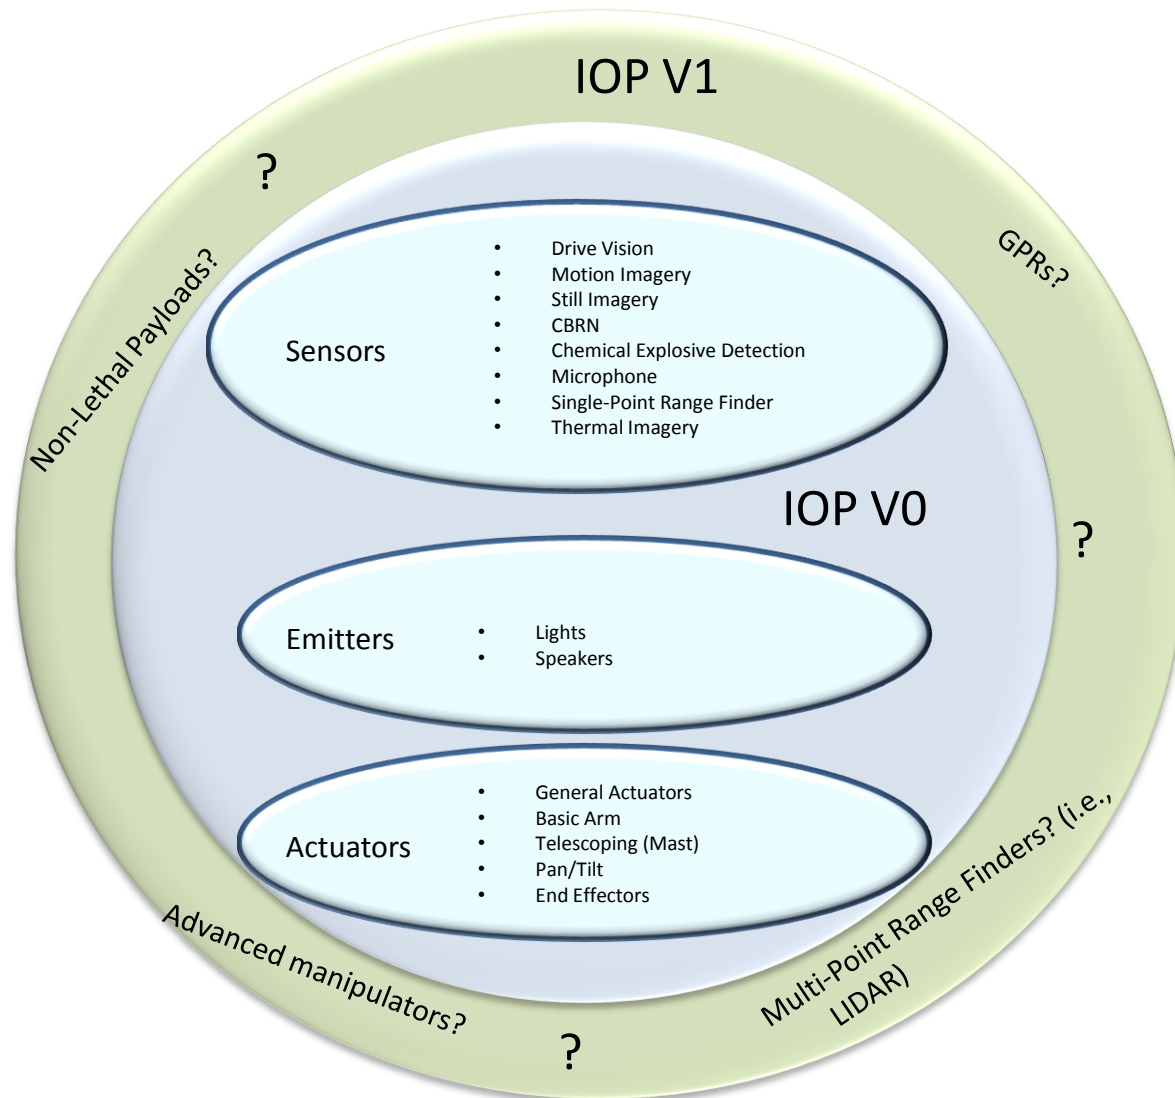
IOP V1

?

Non-Lethal Payloads?

GPRs?

Sensors

- Drive Vision
- Motion Imagery
- Still Imagery
- CBRN
- Chemical Explosive Detection
- Microphone
- Single-Point Range Finder
- Thermal Imagery

IOP V0

?

Emitters

- Lights
- Speakers

Actuators

- General Actuators
- Basic Arm
- Telescoping (Mast)
- Pan/Tilt
- End Effectors

Advanced manipulators?

Multi-Point Range Finders? (i.e., LIDAR)

?